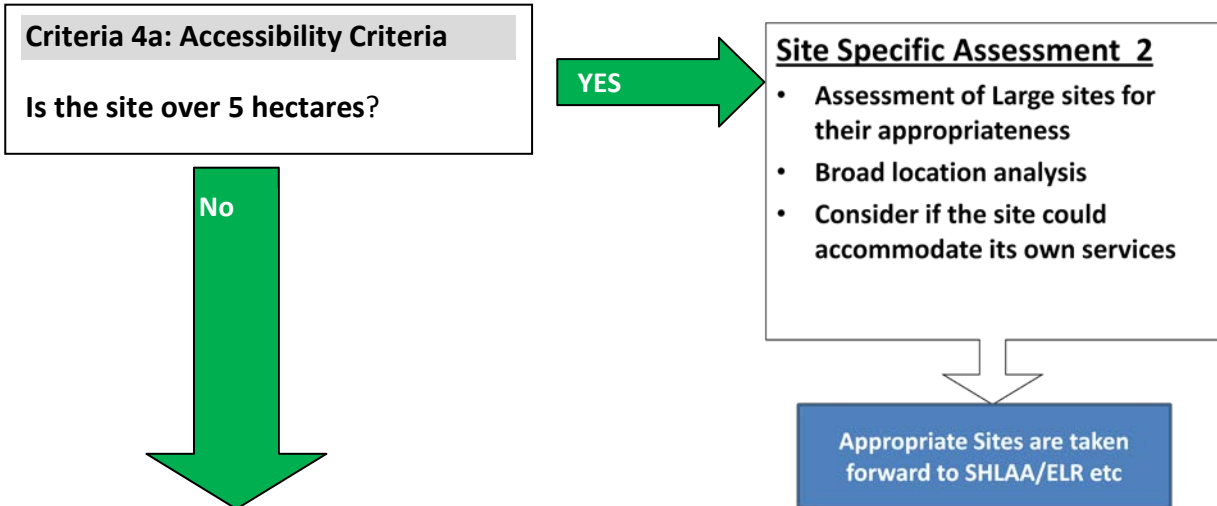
Criteria 4a: Accessibility Criteria

Is the site over 5 hectares?

YES

No

Site Specific Assessment 2

- Assessment of Large sites for their appropriateness
- Broad location analysis
- Consider if the site could accommodate its own services

Appropriate Sites are taken forward to SHLAA/ELR etc